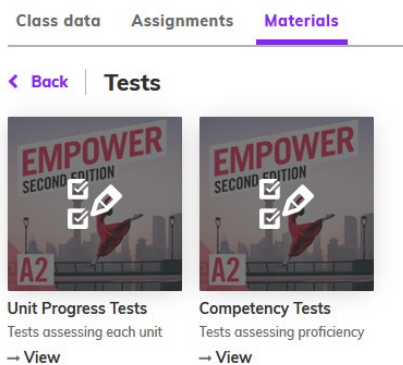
Class data Assignments Materials

< Back Tests

EMPOWER
SECOND EDITION
A2

Unit Progress Tests
Tests assessing each unit
→ View

EMPOWER
SECOND EDITION
A2

Competency Tests
Tests assessing proficiency
→ View